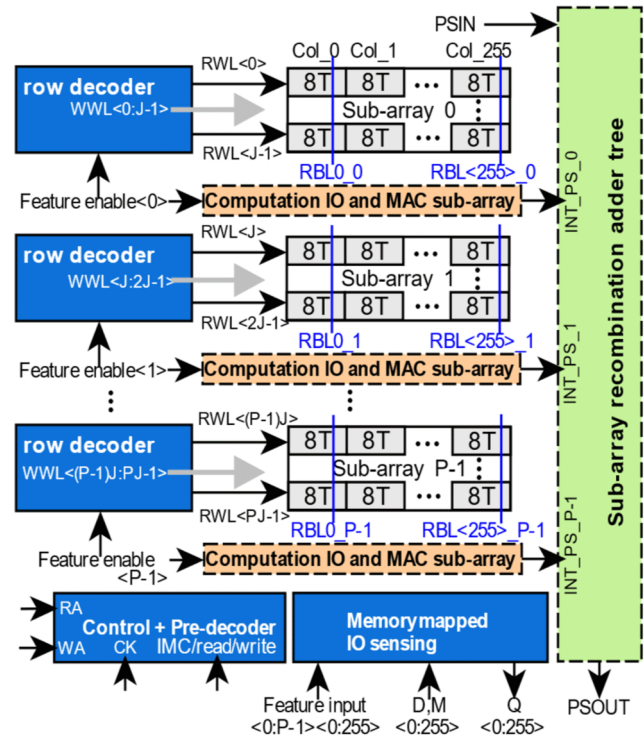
PSIN

Col_0 Col_1 Col_255

RWL<0>

row decoder

WWL<0:J-1>

8T 8T ••• 8T

Sub-array 0

8T 8T ••• 8T

RWL<J-1>

RBL0_0 RBL<255>_0

Feature enable<0>

Computation IO and MAC sub-array

INT_PS_0

RWL<J>

row decoder

WWL<J:2J-1>

8T 8T ••• 8T

Sub-array 1

8T 8T ••• 8T

RWL<2J-1>

RBL0_1 RBL<255>_1

Feature enable<1>

Computation IO and MAC sub-array

INT_PS_1

RWL<(P-1)J>

row decoder

WWL<(P-1)J:PJ-1>

8T 8T ••• 8T

Sub-array P-1

8T 8T ••• 8T

RWL<PJ-1>

RBL0_P-1 RBL<255>_P-1

Feature enable <P-1>

Computation IO and MAC sub-array

INT_PS_P-1

Sub-array recombination adder tree

RA

Control + Pre-decoder

WA CK IMC/read/write

Memory mapped IO sensing

Feature input <0:P-1><0:255>

D,M <0:255>

Q <0:255>

PSOUT